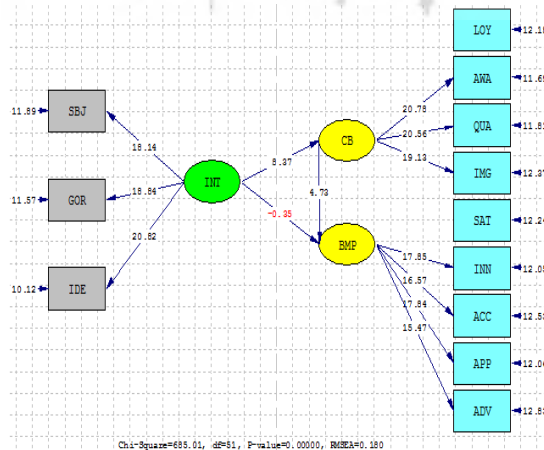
LOY
12.1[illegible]
AWA
11.6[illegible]
QUA
11.8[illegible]
IMG
12.3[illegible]
SAT
12.2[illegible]
INN
12.0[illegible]
ACC
12.5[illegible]
APP
12.0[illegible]
ADV
12.8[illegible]
11.89
SBJ
11.57
GOR
10.12
IDE
18.14
18.84
20.82
INT
8.37
-0.35
CB
BMP
4.73
20.78
20.56
19.13
17.85
16.57
17.84
15.47
Chi-Square=685.01, df=51, P-value=0.00000, RMSEA=0.180